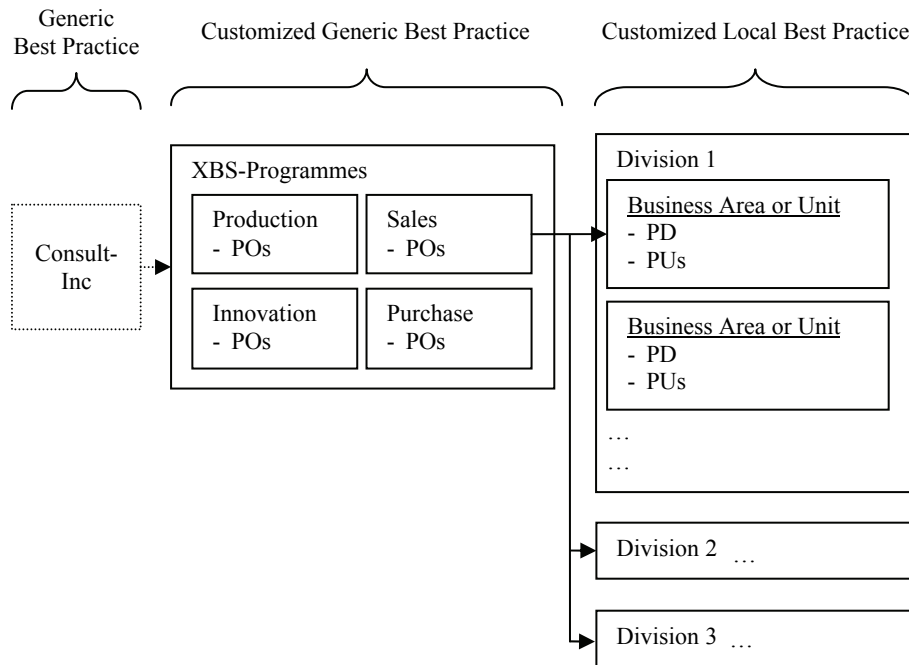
Generic Best Practice

Customized Generic Best Practice

Customized Local Best Practice

Consult-Inc

XBS-Programmes

Production
- POs

Sales
- POs

Innovation
- POs

Purchase
- POs

Division 1

Business Area or Unit
- PD
- PUs

Business Area or Unit
- PD
- PUs

…
…

Division 2 …

Division 3 …